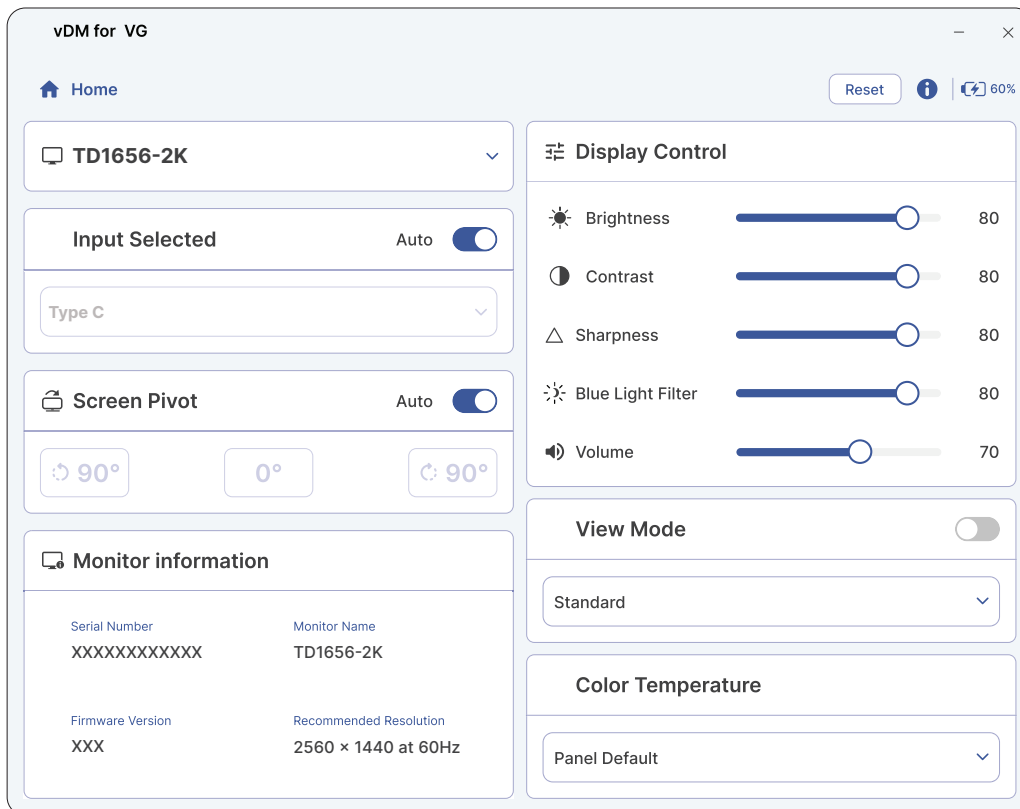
vDM for VG

Home

Reset

60%

TD1656-2K

Input Selected

Auto

Type C

Screen Pivot

Auto

90°

0°

90°

Monitor information

Serial Number

XXXXXXXXXXXX

Monitor Name

TD1656-2K

Firmware Version

XXX

Recommended Resolution

2560 × 1440 at 60Hz

Display Control

Brightness 80

Contrast 80

Sharpness 80

Blue Light Filter 80

Volume 70

View Mode

Standard

Color Temperature

Panel Default